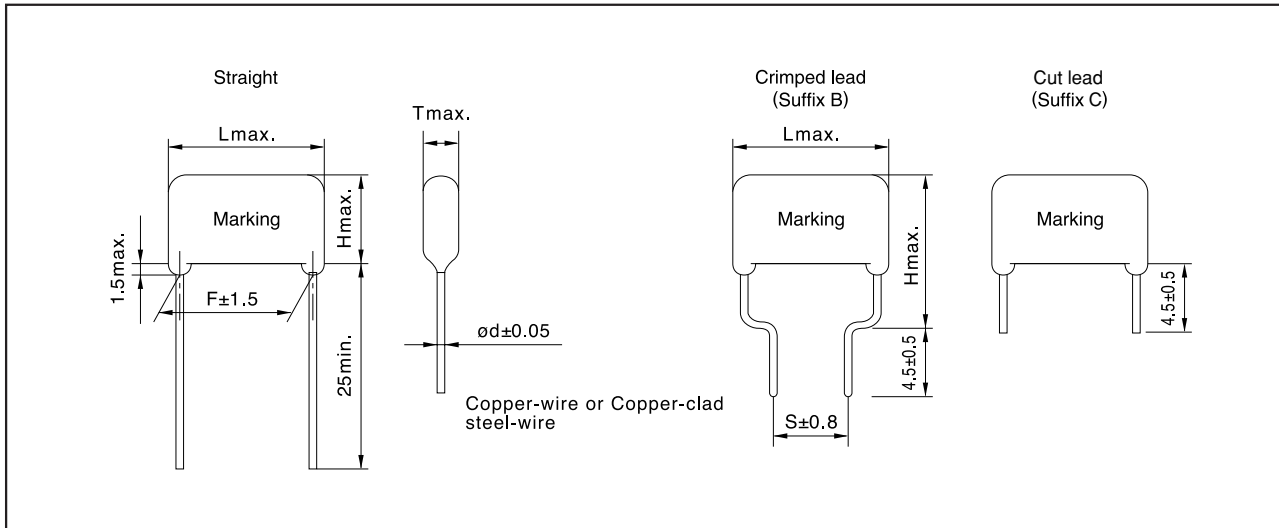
Straight

Lmax.

Marking

Hmax.

1.5max.

F±1.5

25min.

Tmax.

ød±0.05

Copper-wire or Copper-clad steel-wire

Crimped lead
(Suffix B)

Lmax.

Marking

Hmax.

4.5±0.5

S±0.8

Cut lead
(Suffix C)

Marking

4.5±0.5